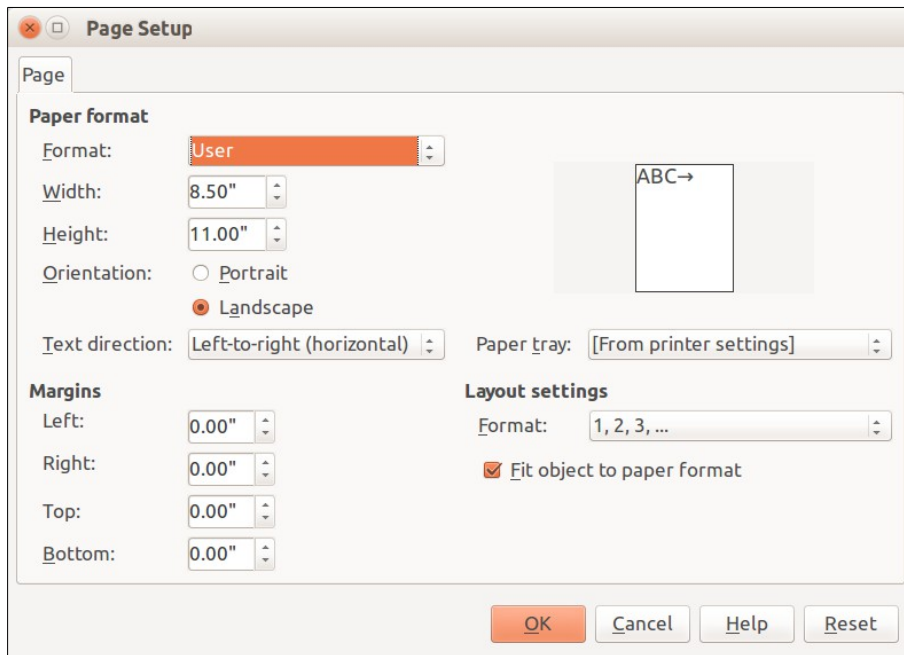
Page Setup

Page

Paper format

Format: User

Width: 8.50"

Height: 11.00"

Orientation: Portrait

Landscape

ABC→

Text direction: Left-to-right (horizontal)

Paper tray: [From printer settings]

Margins

Left: 0.00"

Right: 0.00"

Top: 0.00"

Bottom: 0.00"

Layout settings

Format: 1, 2, 3, ...

Fit object to paper format

OK

Cancel

Help

Reset